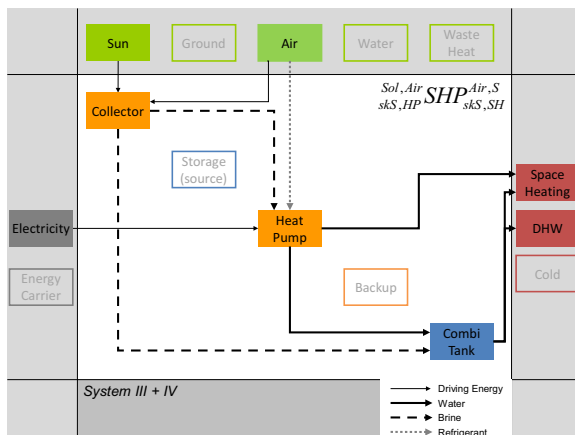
Sun

Ground

Air

Water

Waste Heat

${}^{Sol,Air}_{skS,HP}SHP^{Air,S}_{skS,SH}$

Collector

Storage (source)

Space Heating

Electricity

Heat Pump

DHW

Energy Carrier

Backup

Cold

Combi Tank

System III + IV

Driving Energy

Water

Brine

Refrigerant